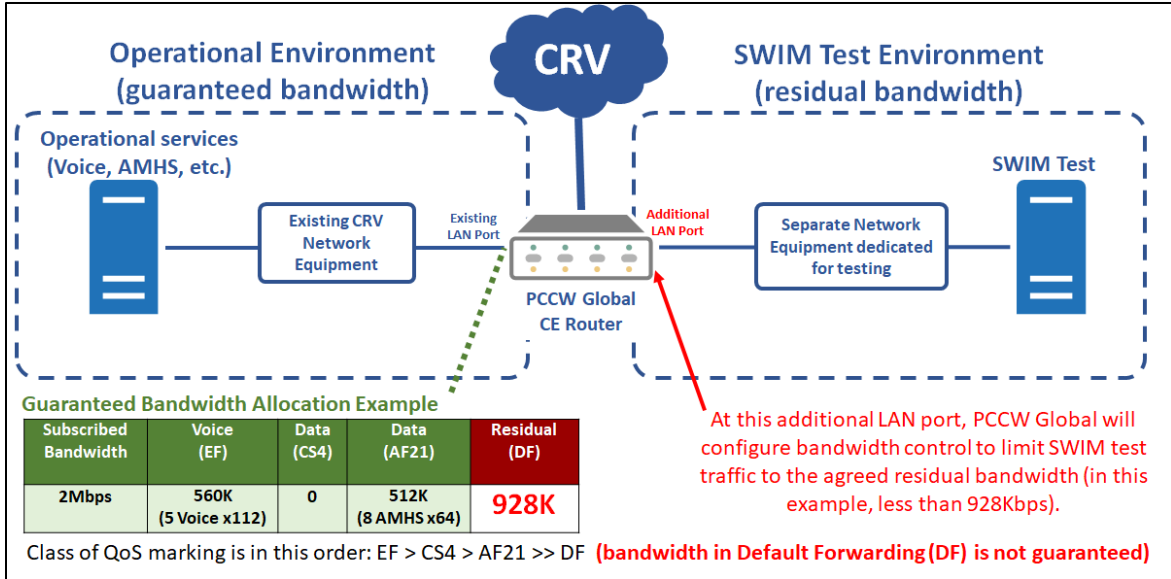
Operational Environment (guaranteed bandwidth)

CRV

SWIM Test Environment (residual bandwidth)

Operational services (Voice, AMHS, etc.)

Existing CRV Network Equipment

Existing LAN Port

Additional LAN Port

PCCW Global CE Router

Separate Network Equipment dedicated for testing

SWIM Test

Guaranteed Bandwidth Allocation Example

| Subscribed Bandwidth | Voice (EF) | Data (CS4) | Data (AF21) | Residual (DF) |
|---|---|---|---|---|
| 2Mbps | 560K (5 Voice x112) | 0 | 512K (8 AMHS x64) | 928K |

At this additional LAN port, PCCW Global will configure bandwidth control to limit SWIM test traffic to the agreed residual bandwidth (in this example, less than 928Kbps).

Class of QoS marking is in this order: EF > CS4 > AF21 >> DF (bandwidth in Default Forwarding (DF) is not guaranteed)